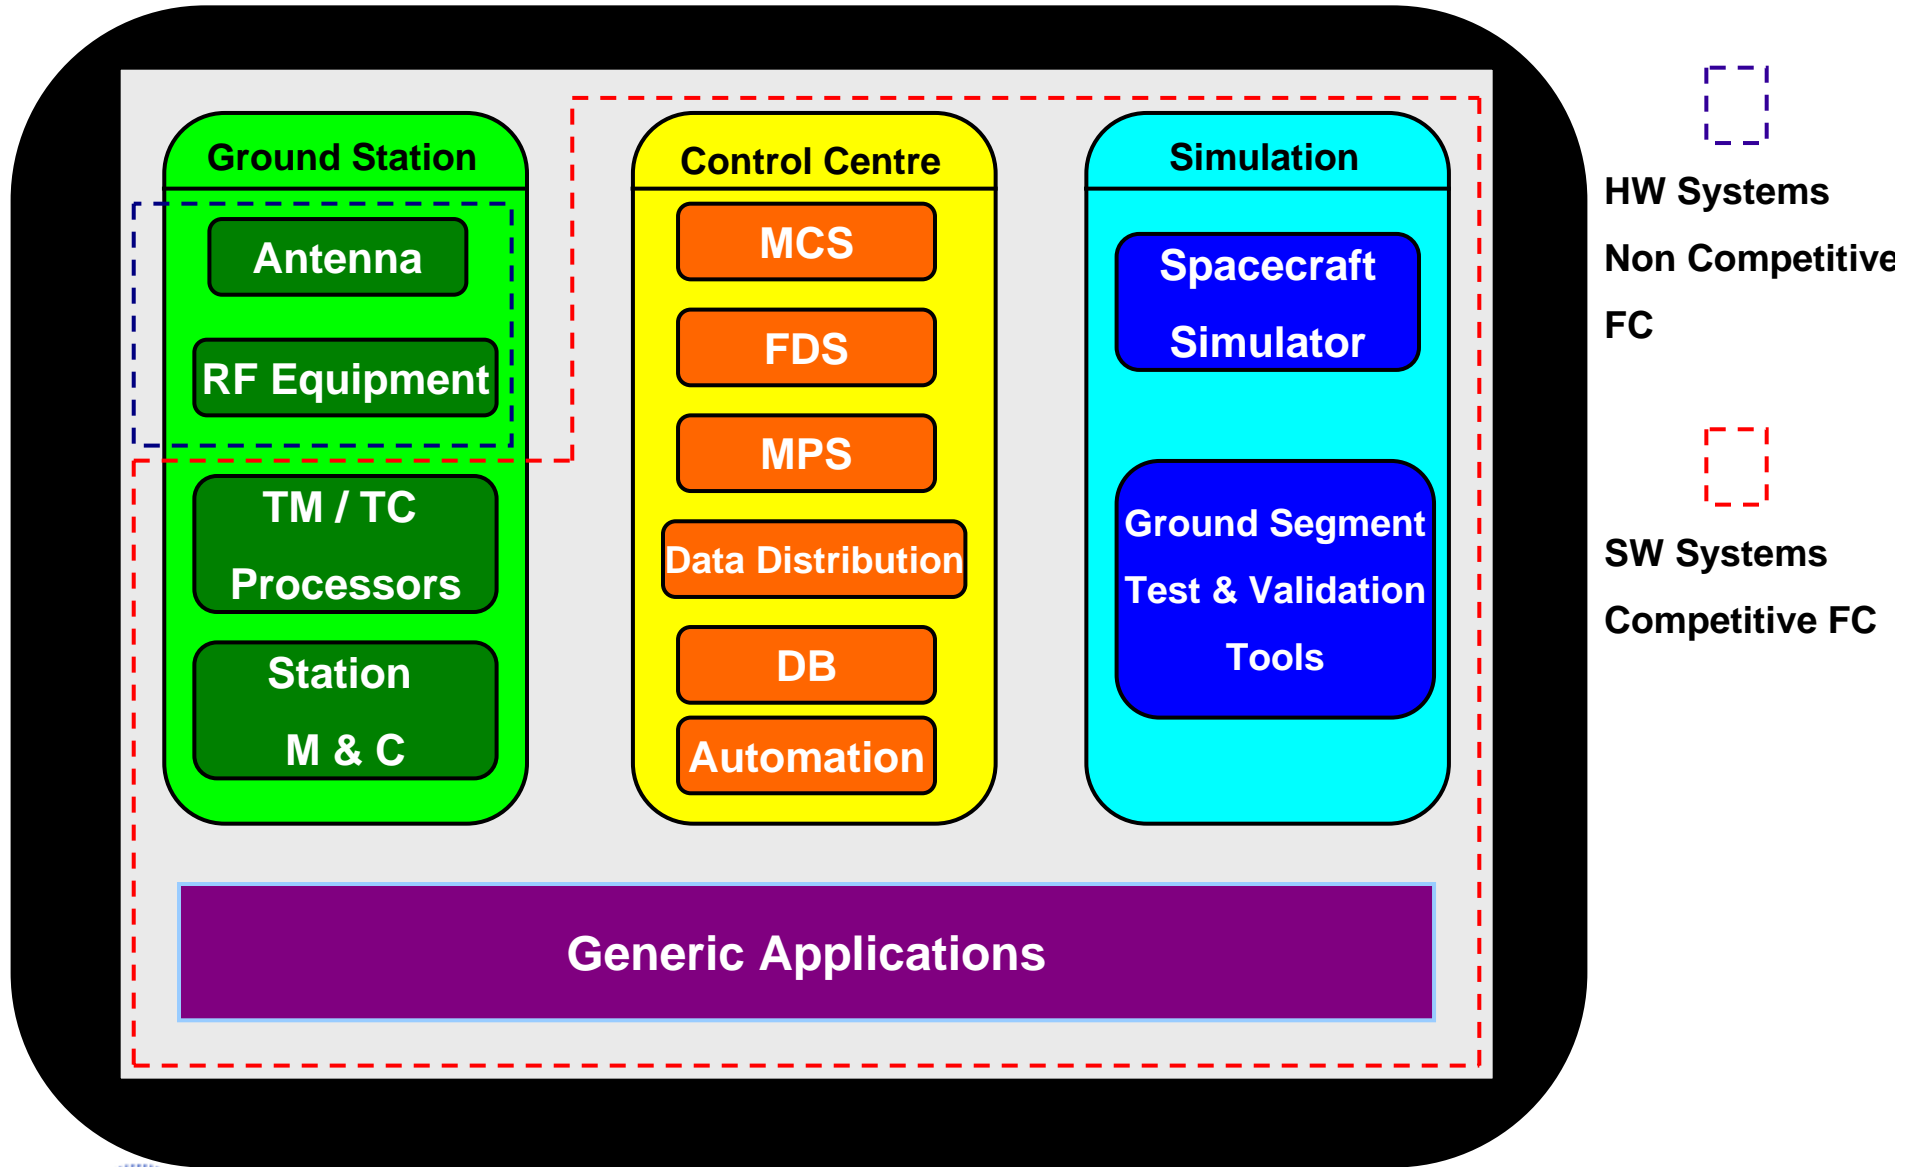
Ground Station

Antenna

RF Equipment

TM / TC

Processors

Station

M & C

Control Centre

MCS

FDS

MPS

Data Distribution

DB

Automation

Simulation

Spacecraft

Simulator

Ground Segment

Test & Validation

Tools

Generic Applications

HW Systems

Non Competitive

FC

SW Systems

Competitive FC